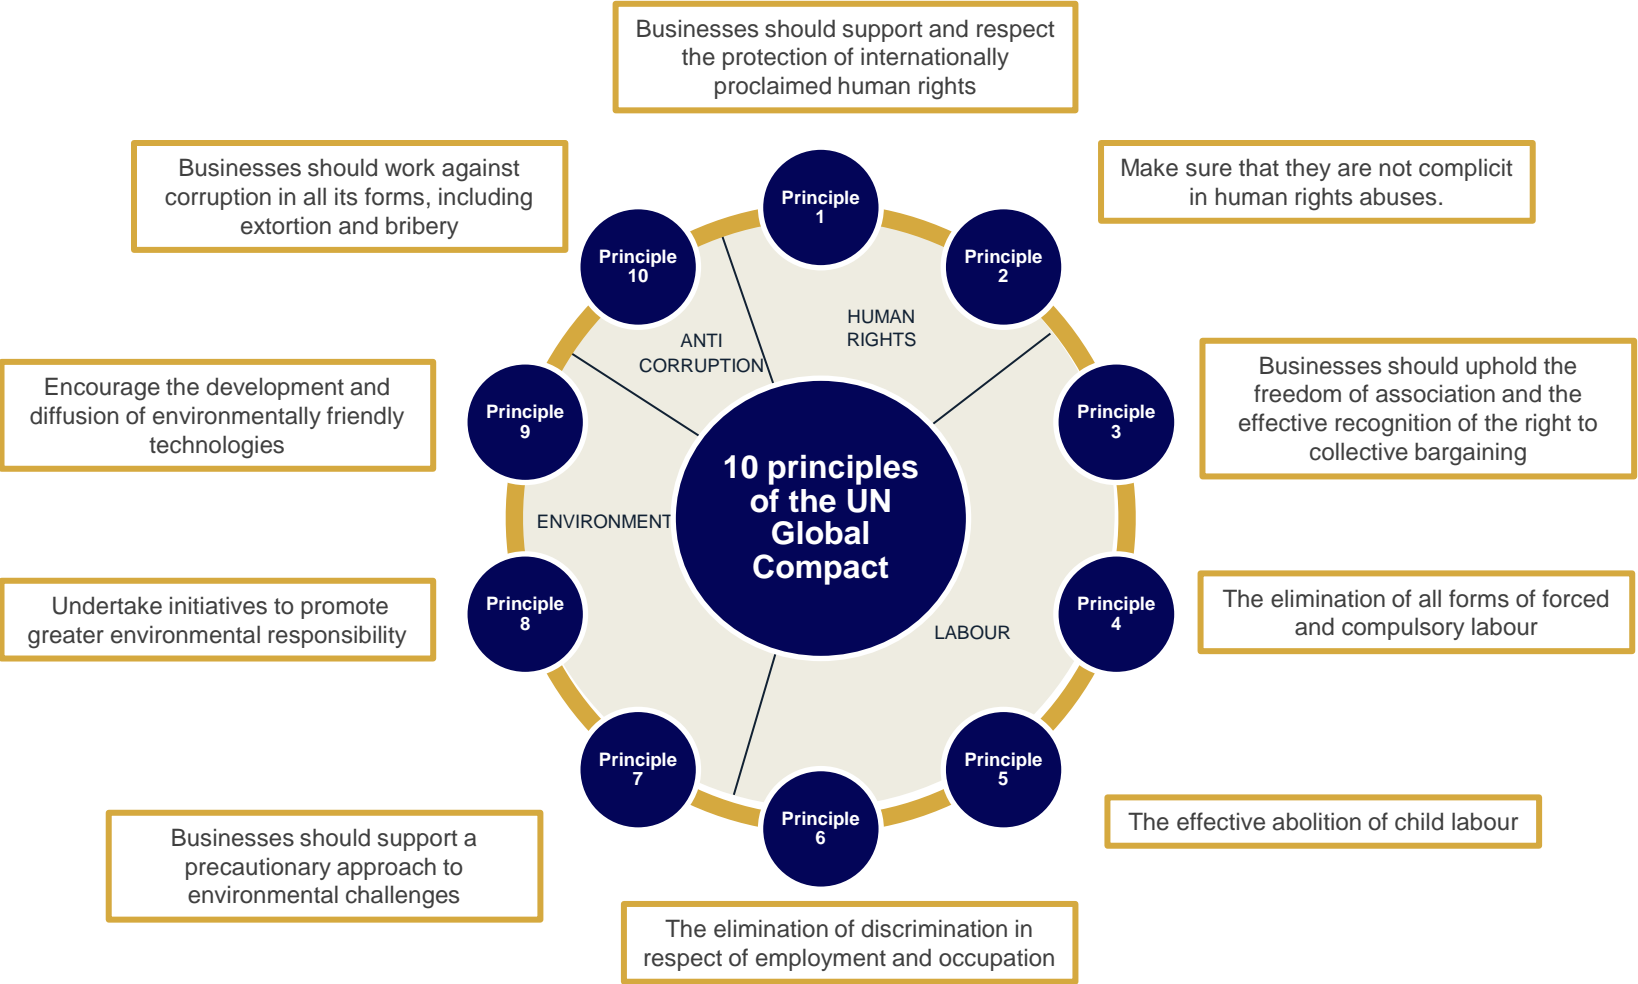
Businesses should support and respect the protection of internationally proclaimed human rights

Businesses should work against corruption in all its forms, including extortion and bribery

Make sure that they are not complicit in human rights abuses.

Principle 1

Principle 10

Principle 2

HUMAN RIGHTS

ANTI CORRUPTION

Encourage the development and diffusion of environmentally friendly technologies

Principle 9

Principle 3

Businesses should uphold the freedom of association and the effective recognition of the right to collective bargaining

10 principles of the UN Global Compact

ENVIRONMENT

Undertake initiatives to promote greater environmental responsibility

Principle 8

Principle 4

The elimination of all forms of forced and compulsory labour

LABOUR

Principle 7

Principle 5

Principle 6

The effective abolition of child labour

Businesses should support a precautionary approach to environmental challenges

The elimination of discrimination in respect of employment and occupation